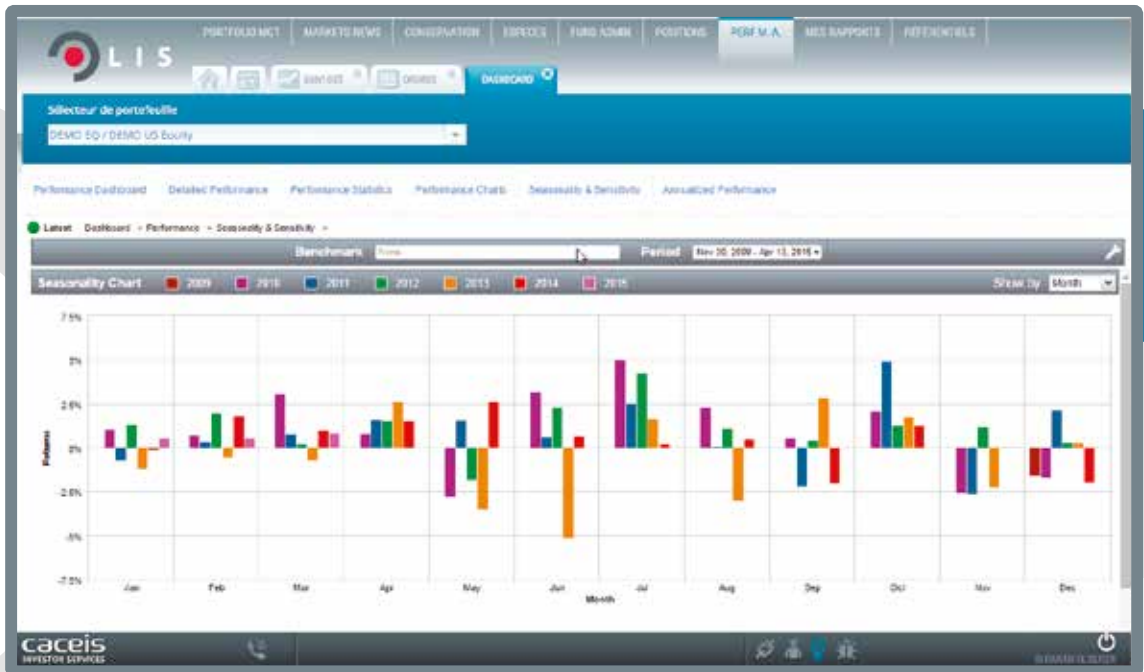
LIS

PORTFOLIO MGT | MARKETS NEWS | CONSERVATION | ESPECES | FUND ADMIN | POSITIONS | PERF M.A. | MES RAPPORTS | REFERENTIELS

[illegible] | ORDRES | DASHBOARD

Sélecteur de portefeuille

DEMO EQ / DEMO US Equity

Performance Dashboard | Detailed Performance | Performance Statistics | Performance Charts | Seasonality & Sensitivity | Annualized Performance

Latest Dashboard > Performance > Seasonality & Sensitivity >

Benchmark None Period Nov 30, 2009 - Apr 13, 2015

Seasonality Chart 2009 2010 2011 2012 2013 2014 2015 Show by Month

7.5%
5%
2.5%
0%
-2.5%
-5%
-7.5%

Returns

Jan Feb Mar Apr May Jun Jul Aug Sep Oct Nov Dec

Month

caceis INVESTOR SERVICES